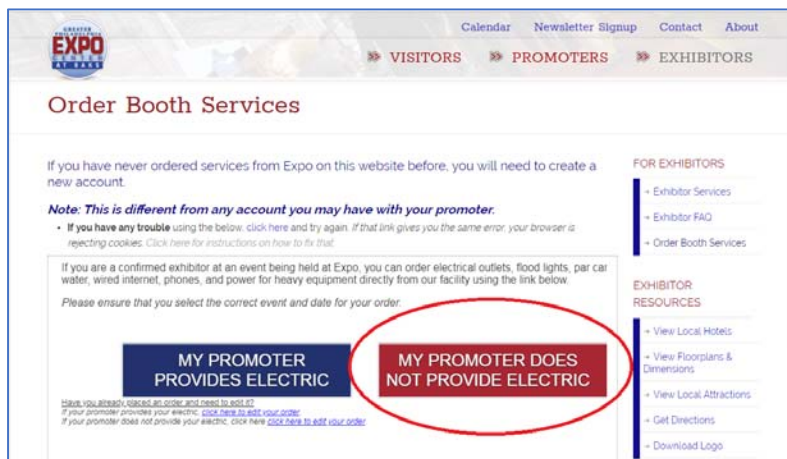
GREATER PHILADELPHIA EXPO CENTER AT OAKS

Calendar Newsletter Signup Contact About

» VISITORS » PROMOTERS » EXHIBITORS

Order Booth Services

If you have never ordered services from Expo on this website before, you will need to create a new account.

Note: This is different from any account you may have with your promoter.

• If you have any trouble using the below, click here and try again. If that link gives you the same error, your browser is rejecting cookies. Click here for instructions on how to fix that.

If you are a confirmed exhibitor at an event being held at Expo, you can order electrical outlets, flood lights, par car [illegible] water, wired internet, phones, and power for heavy equipment directly from our facility using the link below.

Please ensure that you select the correct event and date for your order.

MY PROMOTER PROVIDES ELECTRIC

MY PROMOTER DOES NOT PROVIDE ELECTRIC

Have you already placed an order and need to edit it?
If your promoter provides your electric, click here to edit your order
If your promoter does not provide your electric, click here click here to edit your order

FOR EXHIBITORS

→ Exhibitor Services

→ Exhibitor FAQ

→ Order Booth Services

EXHIBITOR RESOURCES

→ View Local Hotels

→ View Floorplans & Dimensions

→ View Local Attractions

→ Get Directions

→ Download Logo